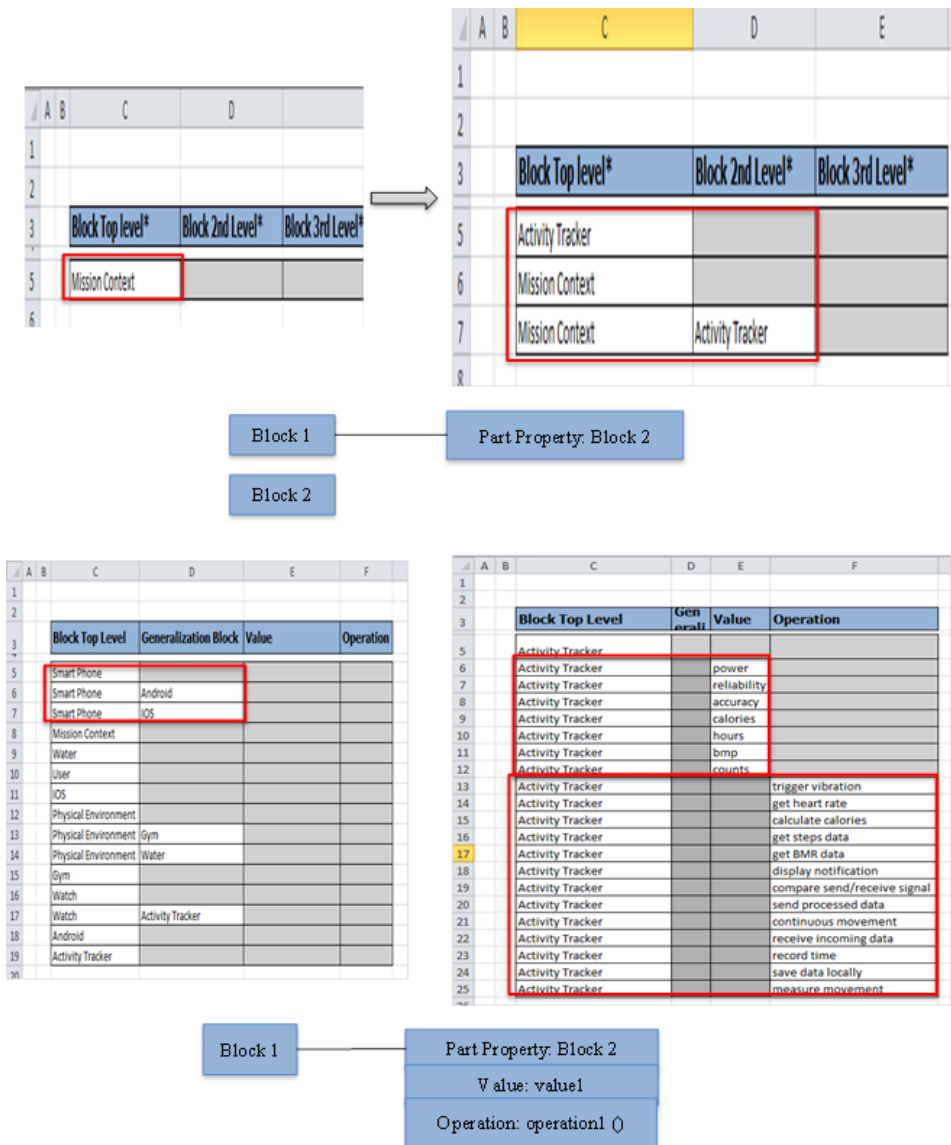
| | A | B | C | D |
|---|---|---|---|---|
| 1 | | | | |
| 2 | | | | |
| 3 | | | Block Top level* | Block 2nd Level* | Block 3rd Level* |
| 5 | | | Mission Context | |

| | A | B | C | D | E |
|---|---|---|---|---|---|
| 1 | | | | | |
| 2 | | | | | |
| 3 | | | Block Top level* | Block 2nd Level* | Block 3rd Level* |
| 5 | | | Activity Tracker | | |
| 6 | | | Mission Context | | |
| 7 | | | Mission Context | Activity Tracker | |
| 8 | | | | | |

Block 1

Part Property: Block 2

Block 2

| | A | B | C | D | E | F |
|---|---|---|---|---|---|---|
| 1 | | | | | | |
| 2 | | | | | | |
| 3 | | | Block Top Level | Generalization Block | Value | Operation |
| 5 | | | Smart Phone | | | |
| 6 | | | Smart Phone | Android | | |
| 7 | | | Smart Phone | IOS | | |
| 8 | | | Mission Context | | | |
| 9 | | | Water | | | |
| 10 | | | User | | | |
| 11 | | | IOS | | | |
| 12 | | | Physical Environment | | | |
| 13 | | | Physical Environment | Gym | | |
| 14 | | | Physical Environment | Water | | |
| 15 | | | Gym | | | |
| 16 | | | Watch | | | |
| 17 | | | Watch | Activity Tracker | | |
| 18 | | | Android | | | |
| 19 | | | Activity Tracker | | | |
| 20 | | | | | | |

| | A | B | C | D | E | F |
|---|---|---|---|---|---|---|
| 1 | | | | | | |
| 2 | | | | | | |
| 3 | | | Block Top Level | Gen erali | Value | Operation |
| 5 | | | Activity Tracker | | | |
| 6 | | | Activity Tracker | | power | |
| 7 | | | Activity Tracker | | reliability | |
| 8 | | | Activity Tracker | | accuracy | |
| 9 | | | Activity Tracker | | calories | |
| 10 | | | Activity Tracker | | hours | |
| 11 | | | Activity Tracker | | bmp | |
| 12 | | | Activity Tracker | | counts | |
| 13 | | | Activity Tracker | | | trigger vibration |
| 14 | | | Activity Tracker | | | get heart rate |
| 15 | | | Activity Tracker | | | calculate calories |
| 16 | | | Activity Tracker | | | get steps data |
| 17 | | | Activity Tracker | | | get BMR data |
| 18 | | | Activity Tracker | | | display notification |
| 19 | | | Activity Tracker | | | compare send/receive signal |
| 20 | | | Activity Tracker | | | send processed data |
| 21 | | | Activity Tracker | | | continuous movement |
| 22 | | | Activity Tracker | | | receive incoming data |
| 23 | | | Activity Tracker | | | record time |
| 24 | | | Activity Tracker | | | save data locally |
| 25 | | | Activity Tracker | | | measure movement |

Block 1

Part Property: Block 2

Value: value1

Operation: operation1 ()